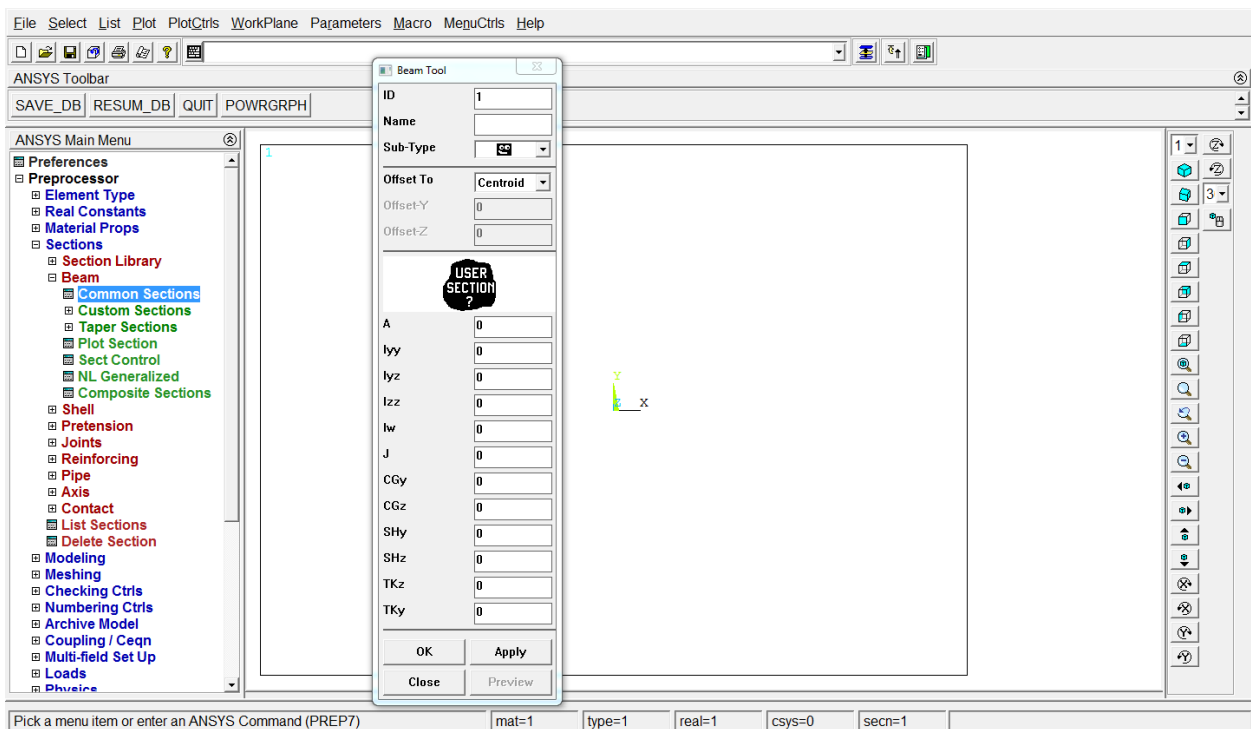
File Select List Plot PlotCtrls WorkPlane Parameters Macro MenuCtrls Help

ANSYS Toolbar

SAVE_DB RESUM_DB QUIT POWRGRPH

ANSYS Main Menu

Preferences
Preprocessor
Element Type
Real Constants
Material Props
Sections
Section Library
Beam
Common Sections
Custom Sections
Taper Sections
Plot Section
Sect Control
NL Generalized
Composite Sections
Shell
Pretension
Joints
Reinforcing
Pipe
Axis
Contact
List Sections
Delete Section
Modeling
Meshing
Checking Ctrls
Numbering Ctrls
Archive Model
Coupling / Ceqn
Multi-field Set Up
Loads
Physics

Beam Tool

| | |
|---|---|
| ID | 1 |
| Name | |
| Sub-Type | |
| Offset To | Centroid |
| Offset-Y | 0 |
| Offset-Z | 0 |

USER SECTION ?

| | |
|---|---|
| A | 0 |
| Iyy | 0 |
| Iyz | 0 |
| Izz | 0 |
| Iw | 0 |
| J | 0 |
| CGy | 0 |
| CGz | 0 |
| SHy | 0 |
| SHz | 0 |
| TKz | 0 |
| TKy | 0 |

OK Apply
Close Preview

1

Y
Z X

1
3

Pick a menu item or enter an ANSYS Command (PREP7) mat=1 type=1 real=1 csys=0 secn=1